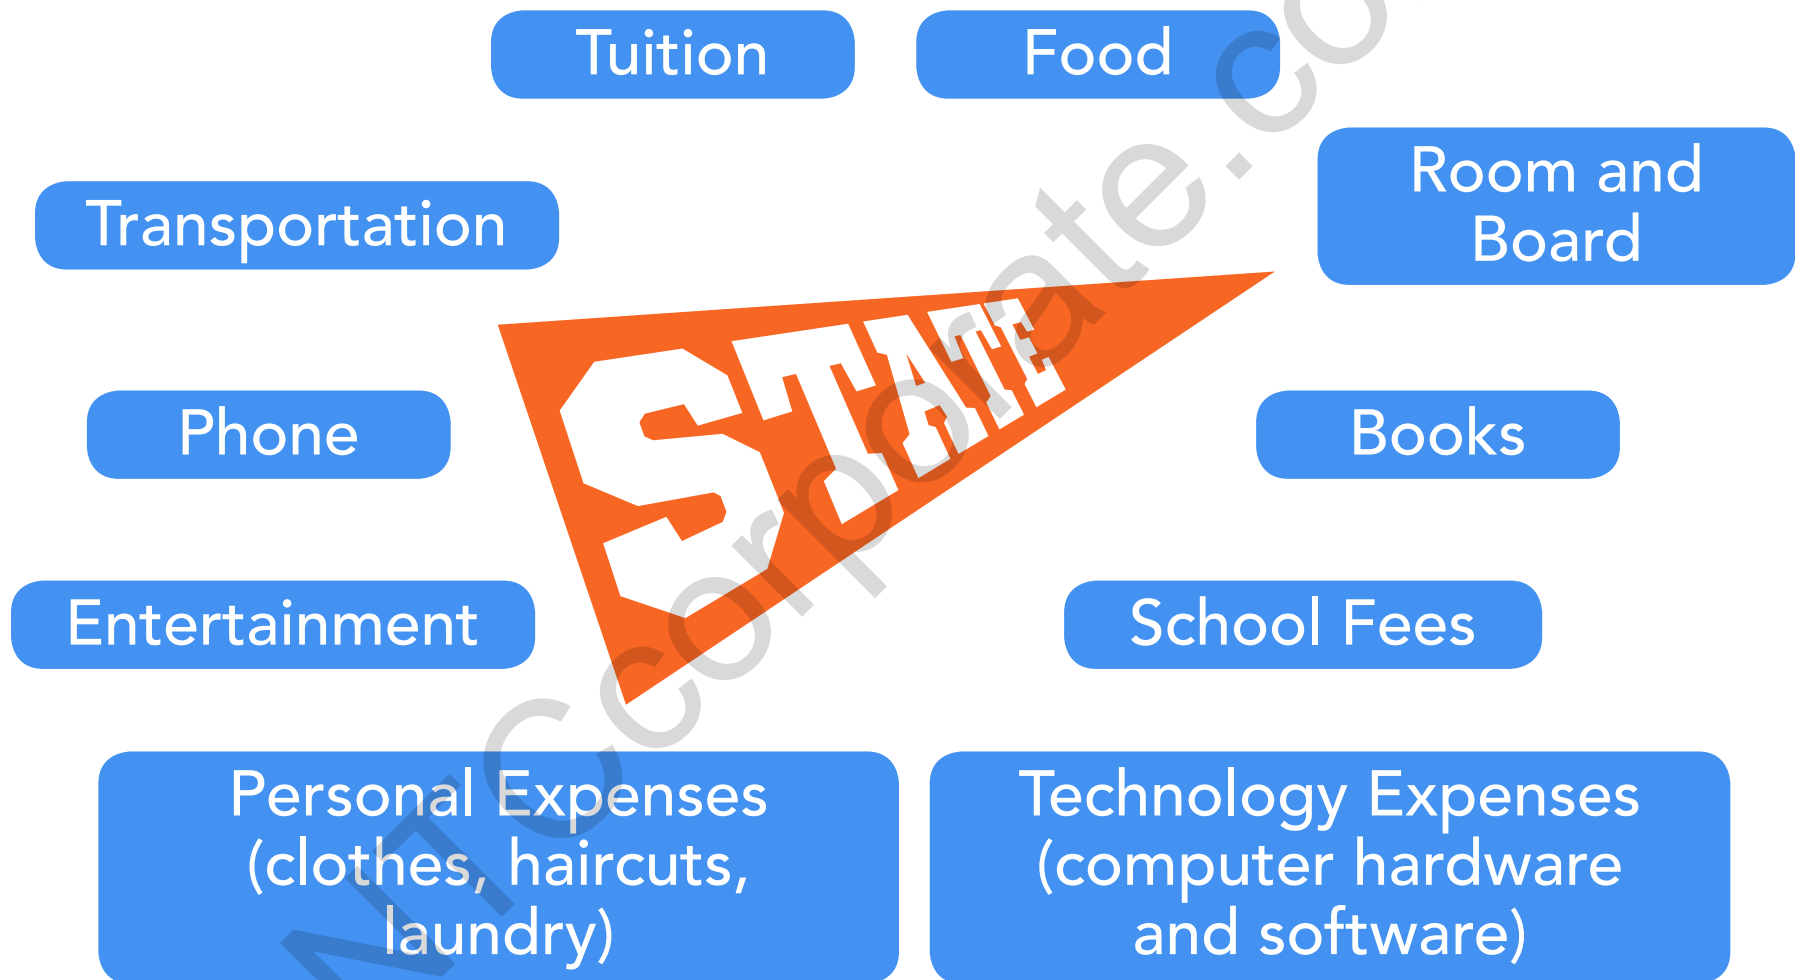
Tuition

Food

Transportation

Room and Board

STATE

Phone

Books

Entertainment

School Fees

Personal Expenses (clothes, haircuts, laundry)

Technology Expenses (computer hardware and software)

NTCcorporate.co